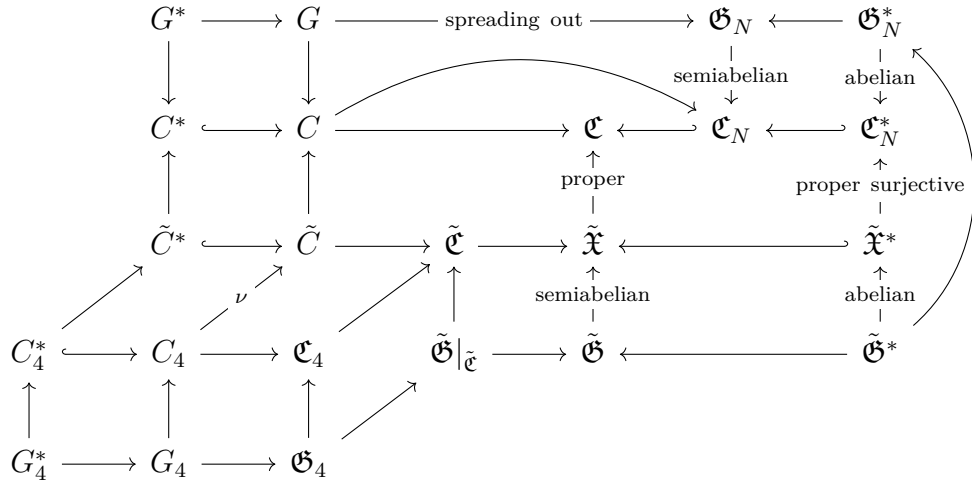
$G^*$ $G$ spreading out $\mathfrak{G}_N$ $\mathfrak{G}_N^*$

semiabelian abelian

$C^*$ $C$ $\mathfrak{C}$ $\mathfrak{C}_N$ $\mathfrak{C}_N^*$

proper proper surjective

$\tilde{C}^*$ $\tilde{C}$ $\tilde{\mathfrak{C}}$ $\tilde{\mathfrak{X}}$ $\tilde{\mathfrak{X}}^*$

$\nu$ semiabelian abelian

$C_4^*$ $C_4$ $\mathfrak{C}_4$ $\tilde{\mathfrak{G}}|_{\tilde{\mathfrak{C}}}$ $\tilde{\mathfrak{G}}$ $\tilde{\mathfrak{G}}^*$

$G_4^*$ $G_4$ $\mathfrak{G}_4$